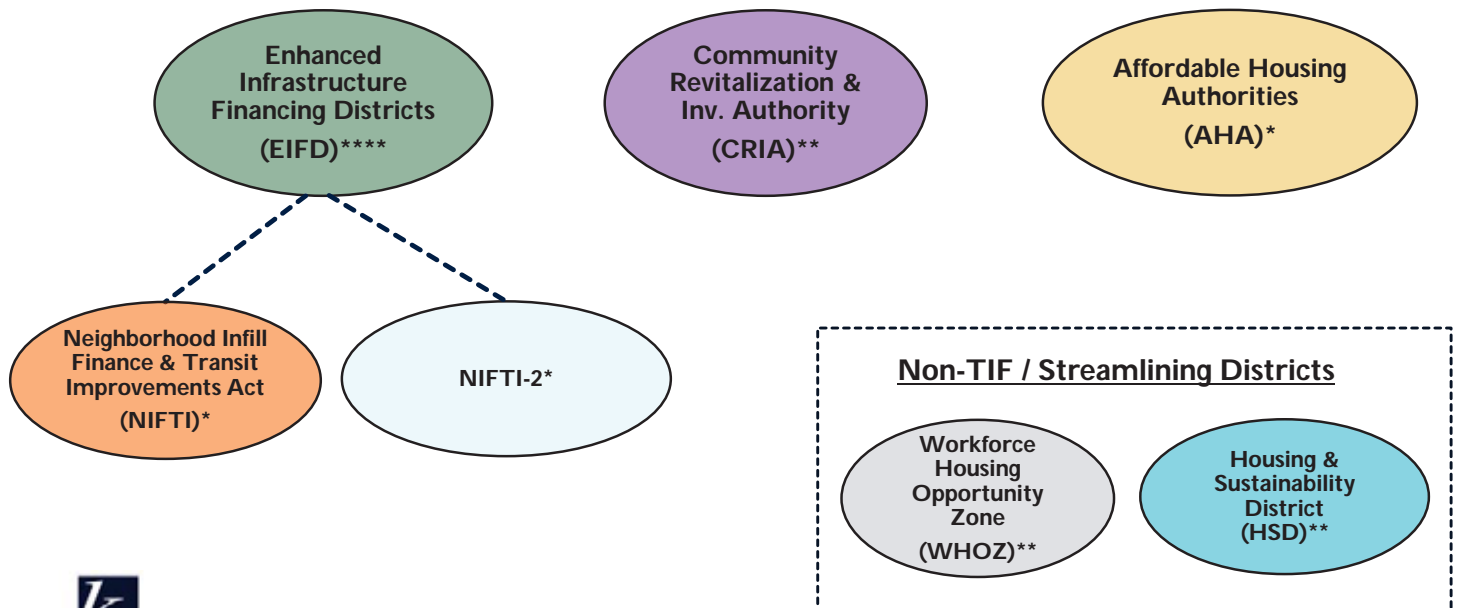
Enhanced Infrastructure Financing Districts (EIFD)****

Community Revitalization & Inv. Authority (CRIA)**

Affordable Housing Authorities (AHA)*

Neighborhood Infill Finance & Transit Improvements Act (NIFTI)*

NIFTI-2*

Non-TIF / Streamlining Districts

Workforce Housing Opportunity Zone (WHOZ)**

Housing & Sustainability District (HSD)**